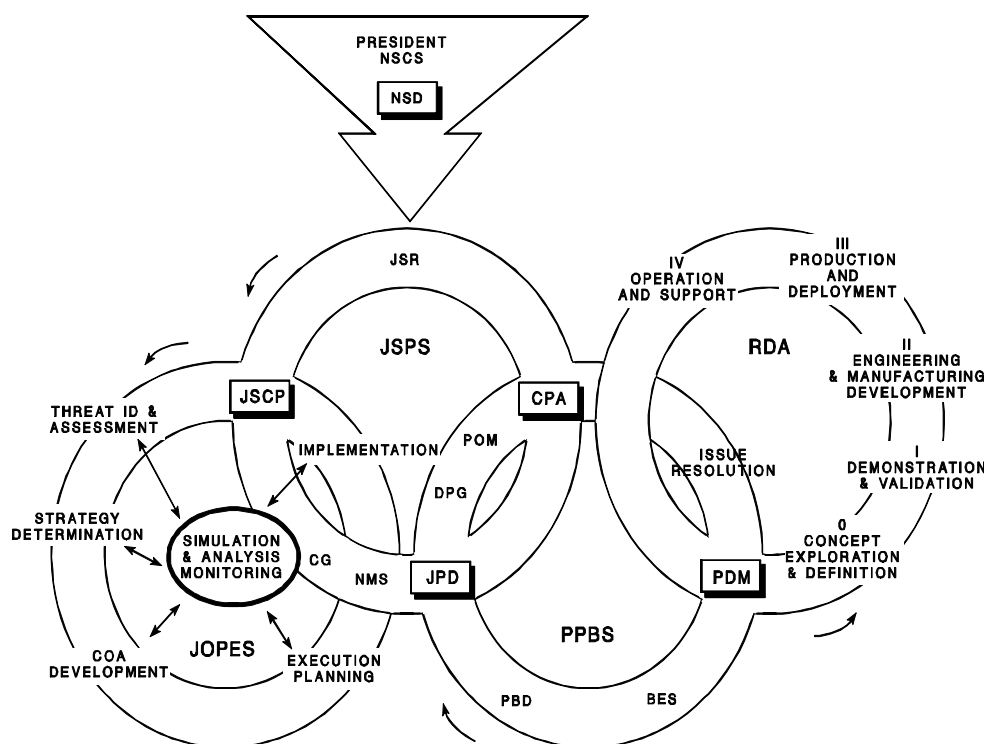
PRESIDENT
NSCS
NSD

JSR
JSPS
JSCP
CPA
THREAT ID & ASSESSMENT
IMPLEMENTATION
POM
DPG
STRATEGY DETERMINATION
SIMULATION & ANALYSIS MONITORING
CG
NMS
JPD
COA DEVELOPMENT
JOPES
EXECUTION PLANNING
PPBS
PBD
BES

IV OPERATION AND SUPPORT
III PRODUCTION AND DEPLOYMENT
RDA
II ENGINEERING & MANUFACTURING DEVELOPMENT
ISSUE RESOLUTION
I DEMONSTRATION & VALIDATION
0 CONCEPT EXPLORATION & DEFINITION
PDM